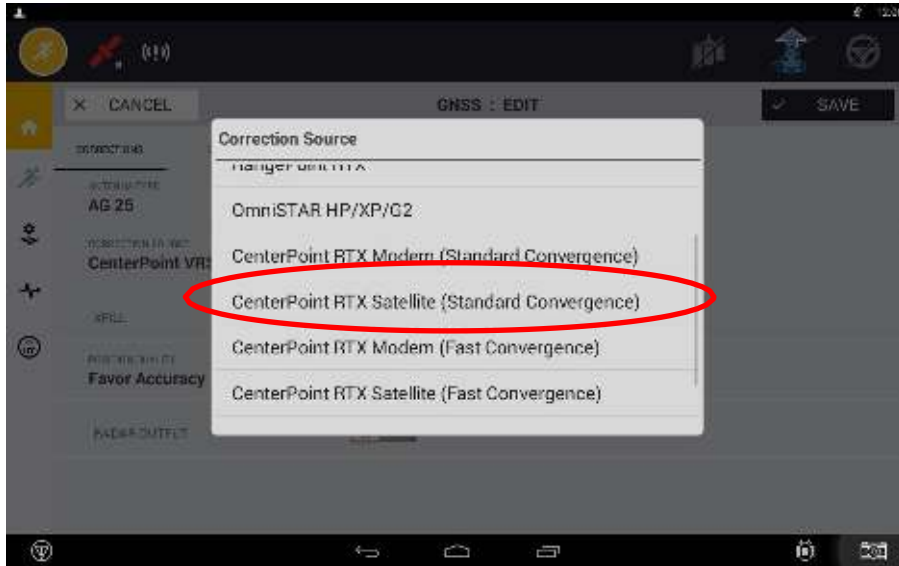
CANCEL

GNSS : EDIT

SAVE

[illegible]

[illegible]

AG 25

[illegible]

CenterPoint VR

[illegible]

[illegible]

Favor Accuracy

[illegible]

Correction Source

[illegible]

OmniSTAR HP/XP/G2

CenterPoint RTX Modem (Standard Convergence)

CenterPoint RTX Satellite (Standard Convergence)

CenterPoint RTX Modem (Fast Convergence)

CenterPoint RTX Satellite (Fast Convergence)